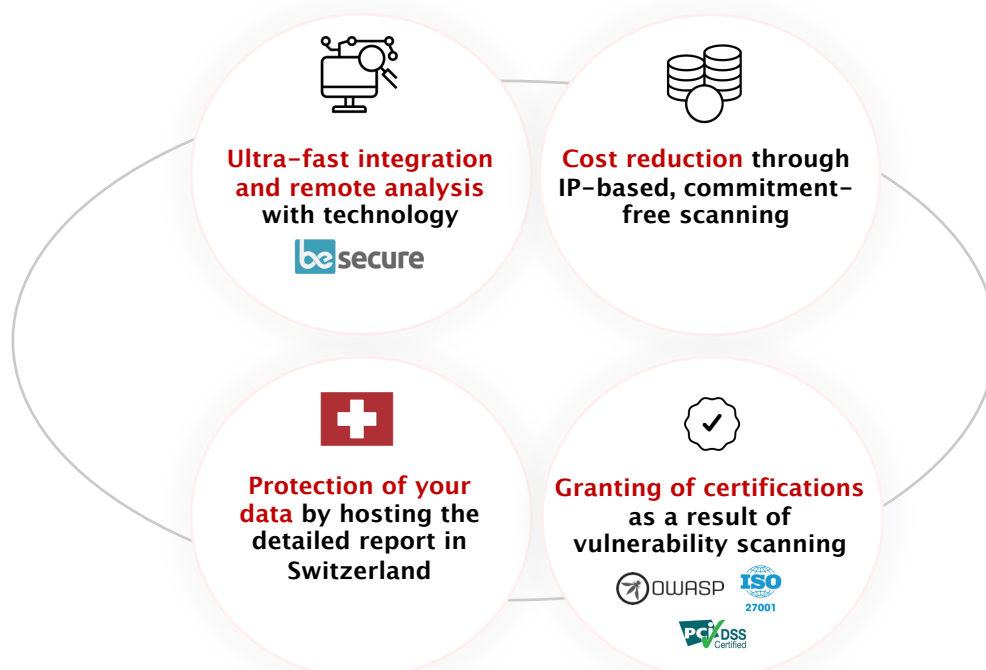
Ultra-fast integration and remote analysis with technology

besecure

Cost reduction through IP-based, commitment-free scanning

Protection of your data by hosting the detailed report in Switzerland

Granting of certifications as a result of vulnerability scanning

OWASP

ISO 27001

PCI DSS Certified